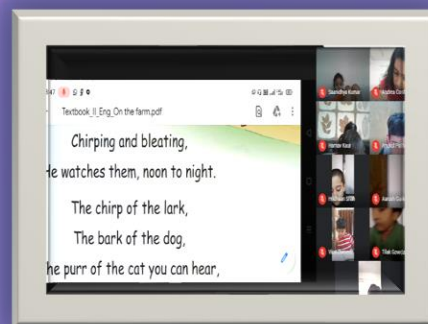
Textbook_II_Eng_On the farm.pdf

Chirping and bleating,

le watches them, noon to night.

The chirp of the lark,

The bark of the dog,

he purr of the cat you can hear,

Sharadhya Kumar

Hapina Co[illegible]

Harlan Kaul

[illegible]

Harsheen SIBA

Aaradh Co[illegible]

Tiluk Sow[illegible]